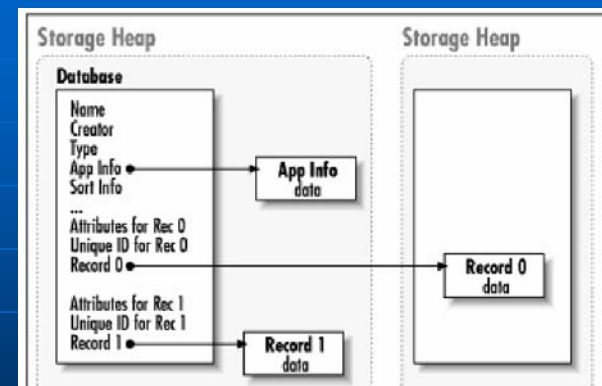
Storage Heap

Storage Heap

Database

Name
Creator
Type
App Info
Sort Info
...
Attributes for Rec 0
Unique ID for Rec 0
Record 0

Attributes for Rec 1
Unique ID for Rec 1
Record 1

App Info
data

Record 0
data

Record 1
data